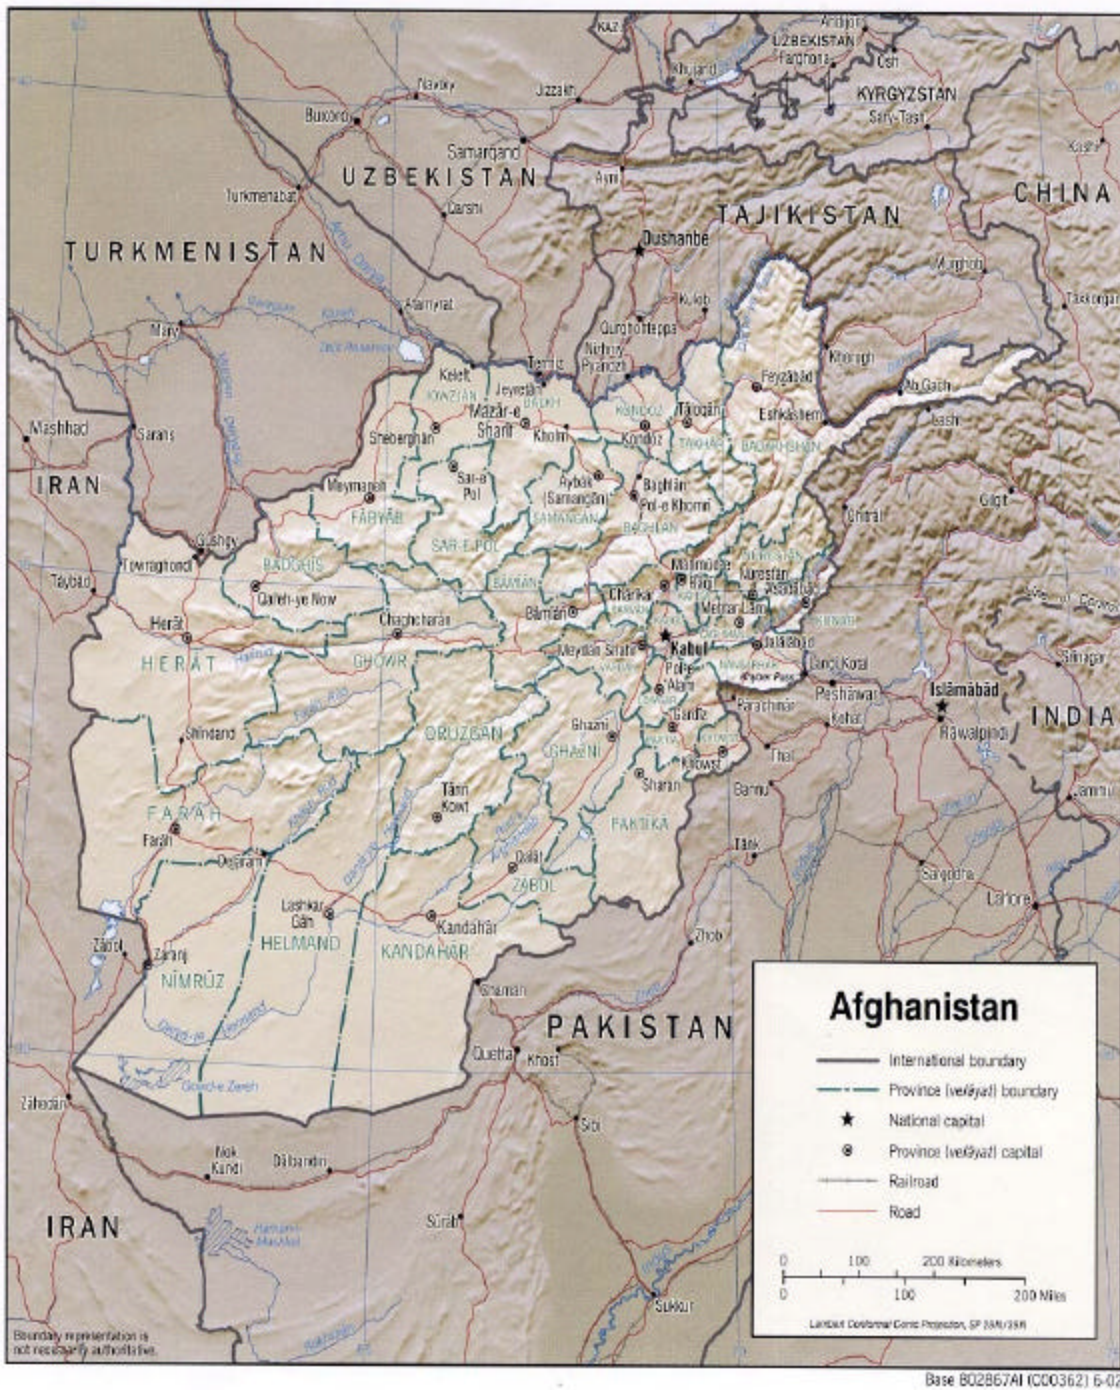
KAZ.
Andijon
UZBEKISTAN
Farghona
Osh
Khujand
KYRGYZSTAN
Sary-Tash
Kashi
Navoiy
Jizzakh
Buxoro
Samarqand
UZBEKISTAN
Ayni
CHINA
Turkmenabat
Qarshi
TAJIKISTAN
TURKMENISTAN
Dushanbe
Murghob
Amu Darya
Atamyrat
Kulob
Taskorgan
Mary
Qurghonteppa
Nizhniy Pyandzh
Termiz
Khorugh
Kelelt
Jeyretan
JOWZJAN
BALKH
KONDOZ
Taloqan
Feyzabad
Ab Gach
Mashhad
Mazar-e Sharif
Kholm
Kondoz
TAKHAR
Eshkashem
Sarakhs
Sheberghan
BADAKHSHAN
Ishkashim
IRAN
Sar-e Pol
Aybak (Samangan)
Baghlan
Pol-e Khomri
Gilgit
Meymaneh
FARYAB
SAMANGAN
BAGHLAN
Chitral
SAR-E POL
Gushgy
Towraghondi
BADGHIS
BAMIAN
Mahmud-e Raqi
Nurestan
Asadabad
Taybad
Qal'eh-ye Now
Charikar
Chaghcharan
Bamian
Mehtar Lam
Herat
Kabul
Jalalabad
Meydan Shahr
HERAT
GHOWR
Landi Kotal
Pol-e Alam
Khyber Pass
Islamabad
Peshawar
Gardiz
Parachinar
Kohat
INDIA
Rawalpindi
Shindand
ORUZGAN
Ghazni
GHAZNI
Thal
Khowst
Sharan
Bannu
Tarin Kowt
FARAH
PAKTIKA
Farah
Delaram
Qalat
Tank
Sargodha
ZABOL
Lashkar Gah
Lahore
Kandahar
Zabol
Zaranj
HELMAND
KANDAHAR
Zhob
NIMRUZ
Chaman
PAKISTAN
Afghanistan
Quetta
Khost
International boundary
Province (velayat) boundary
National capital
Province (velayat) capital
Railroad
Road
Zahedan
Gowd-e Zereh
Sibi
Nok Kundi
Dalbandin
IRAN
Surab
Hamun-i-Mashkel
0 100 200 Kilometers
0 100 200 Miles
Lambert Conformal Conic Projection, SP 33N/39N
Sukkur
Boundary representation is not necessarily authoritative.
Base 802867AI (C00362) 6-02